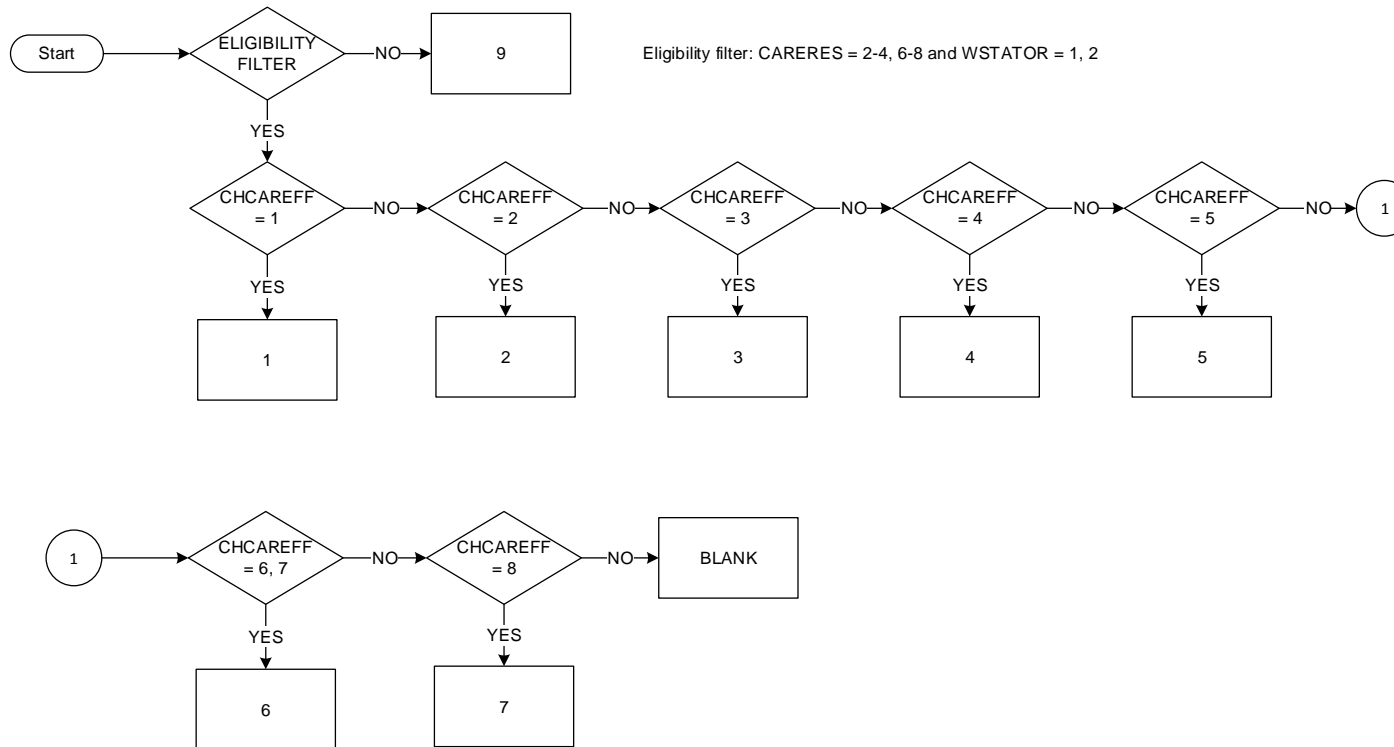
Start

ELIGIBILITY FILTER

NO

9

Eligibility filter: CARERES = 2-4, 6-8 and WSTATOR = 1, 2

YES

CHCAREFF = 1

NO

CHCAREFF = 2

NO

CHCAREFF = 3

NO

CHCAREFF = 4

NO

CHCAREFF = 5

NO

1

YES

1

YES

2

YES

3

YES

4

YES

5

1

CHCAREFF = 6, 7

NO

CHCAREFF = 8

NO

BLANK

YES

6

YES

7